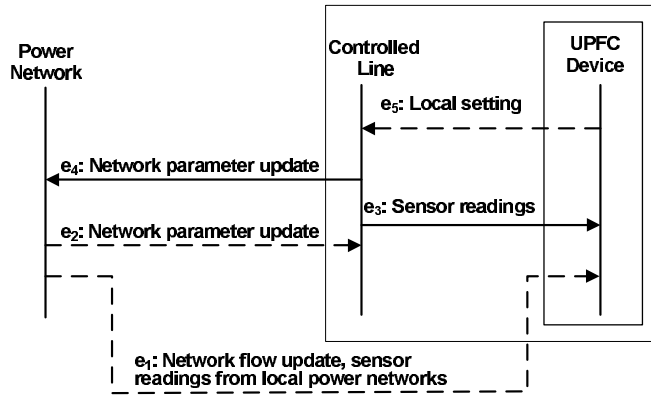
Power Network

Controlled Line

UPFC Device

$e_5$: Local setting

$e_4$: Network parameter update

$e_3$: Sensor readings

$e_2$: Network parameter update

$e_1$: Network flow update, sensor readings from local power networks